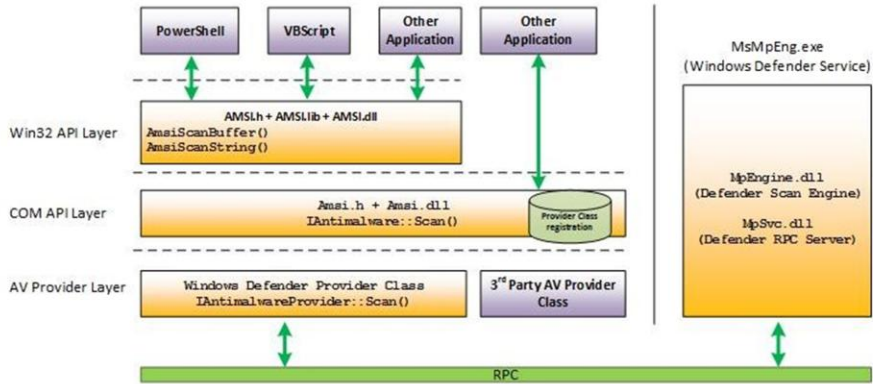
PowerShell

VBScript

Other Application

Other Application

MsMpEng.exe
(Windows Defender Service)

Win32 API Layer

AMSI.h + AMSI.lib + AMSI.dll
AmsiScanBuffer()
AmsiScanString()

COM API Layer

Amsi.h + Amsi.dll
IAntimalware::Scan()

Provider Class registration

MpEngine.dll
(Defender Scan Engine)

MpSvc.dll
(Defender RPC Server)

AV Provider Layer

Windows Defender Provider Class
IAntimalwareProvider::Scan()

3$^{rd}$ Party AV Provider Class

RPC